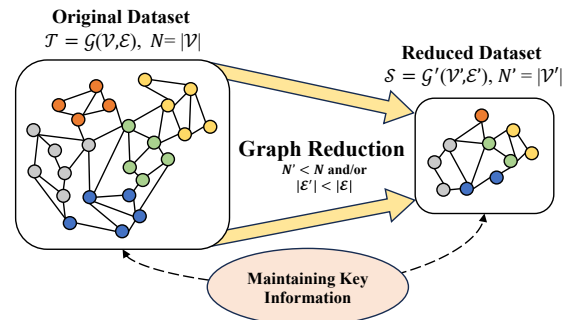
Original Dataset
$\mathcal{T} = \mathcal{G}(\mathcal{V},\mathcal{E}),\ N = |\mathcal{V}|$

Reduced Dataset
$\mathcal{S} = \mathcal{G}'(\mathcal{V}',\mathcal{E}'),\ N' = |\mathcal{V}'|$

Graph Reduction
$N' < N$ and/or
$|\mathcal{E}'| < |\mathcal{E}|$

Maintaining Key Information